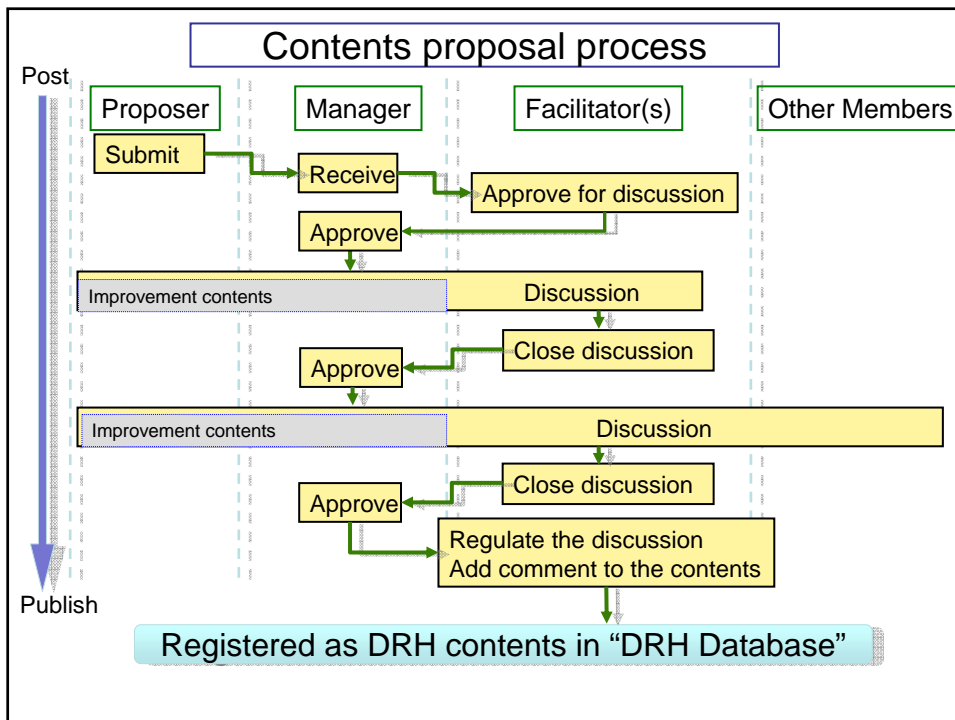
Contents proposal process

Post

Proposer

Manager

Facilitator(s)

Other Members

Submit

Receive

Approve for discussion

Approve

Improvement contents

Discussion

Close discussion

Approve

Improvement contents

Discussion

Close discussion

Approve

Regulate the discussion
Add comment to the contents

Publish

Registered as DRH contents in “DRH Database”